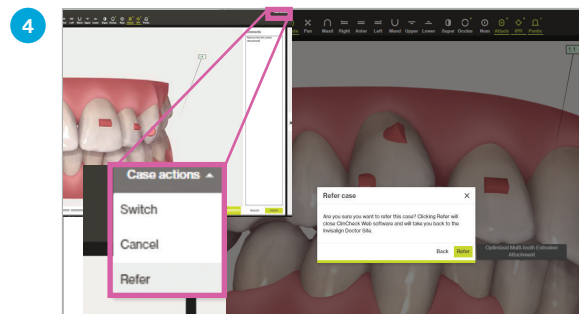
4

Case actions

Switch

Cancel

Refer

Pan Mand Right Anter Left Mand Upper Lower Super Occlus Num Attach IPR Pontic

Refer case

Are you sure you want to refer this case? Clicking Refer will close ClinCheck Web software and will take you back to the Invisalign Doctor Site.

Back Refer

Optimized Multi-tooth Extrusion Attachment